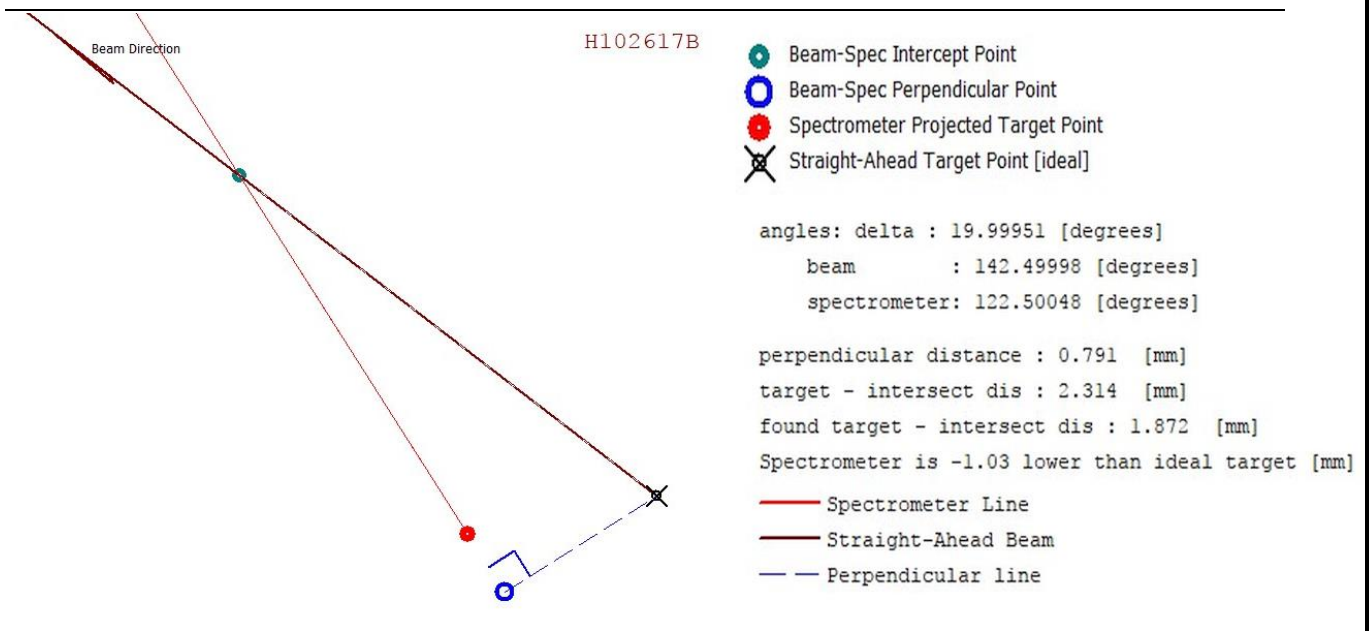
Beam Direction

H102617B

Beam-Spec Intercept Point
Beam-Spec Perpendicular Point
Spectrometer Projected Target Point
Straight-Ahead Target Point [ideal]

angles: delta : 19.99951 [degrees]
beam : 142.49998 [degrees]
spectrometer: 122.50048 [degrees]

perpendicular distance : 0.791 [mm]
target - intersect dis : 2.314 [mm]
found target - intersect dis : 1.872 [mm]
Spectrometer is -1.03 lower than ideal target [mm]

Spectrometer Line
Straight-Ahead Beam
Perpendicular line